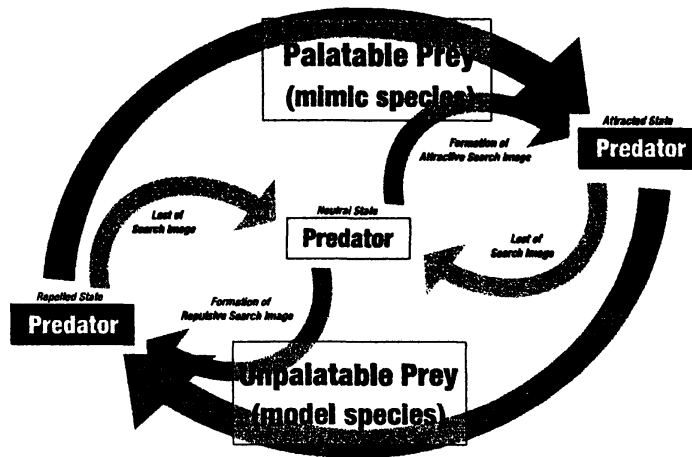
Palatable Prey
(mimic species)

Attracted State
Predator

Formation of
Attractive Search Image

Lost of
Search Image

Neutral State
Predator

Lost of
Search Image

Repelled State
Predator

Formation of
Repulsive Search Image

Unpalatable Prey
(model species)